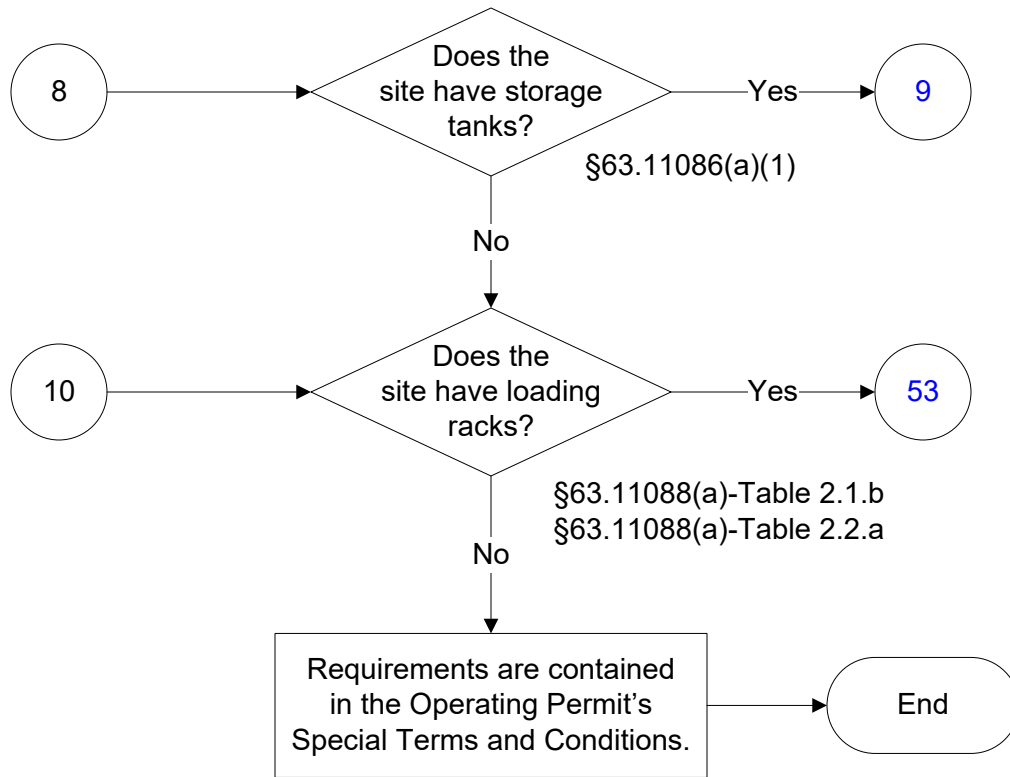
8

Does the site have storage tanks?

Yes

9

§63.11086(a)(1)

No

10

Does the site have loading racks?

Yes

53

§63.11088(a)-Table 2.1.b
§63.11088(a)-Table 2.2.a

No

Requirements are contained in the Operating Permit's Special Terms and Conditions.

End